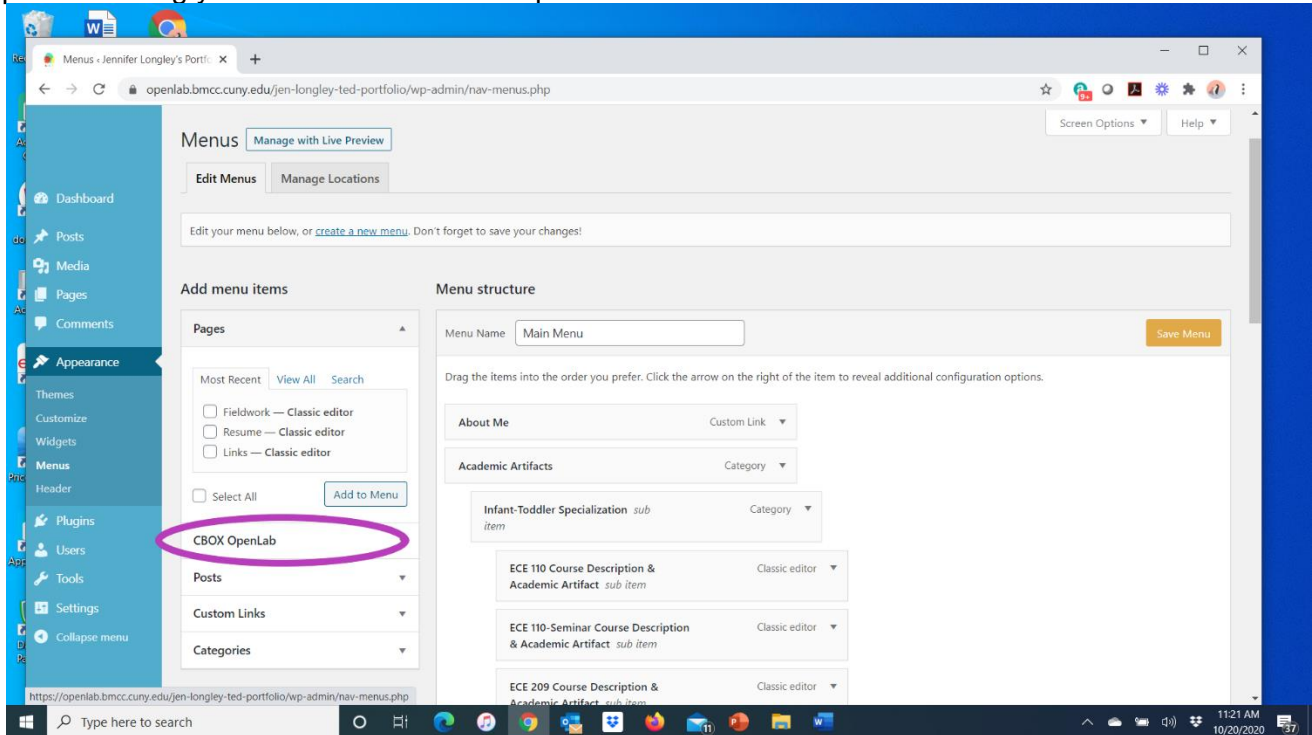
Menus ‹ Jennifer Longley's Portfo ×

openlab.bmcc.cuny.edu/jen-longley-ted-portfolio/wp-admin/nav-menus.php

Screen Options ▼ Help ▼

Menus Manage with Live Preview

Edit Menus Manage Locations

Dashboard
Posts
Media
Pages
Comments
Appearance
Themes
Customize
Widgets
Menus
Header
Plugins
Users
Tools
Settings
Collapse menu

Edit your menu below, or create a new menu. Don't forget to save your changes!

Add menu items

Pages

Most Recent View All Search

Fieldwork — Classic editor
Resume — Classic editor
Links — Classic editor

Select All Add to Menu

CBOX OpenLab

Posts

Custom Links

Categories

Menu structure

Menu Name Main Menu

Save Menu

Drag the items into the order you prefer. Click the arrow on the right of the item to reveal additional configuration options.

About Me Custom Link ▼

Academic Artifacts Category ▼

Infant-Toddler Specialization sub item Category ▼

ECE 110 Course Description & Academic Artifact sub item Classic editor ▼

ECE 110-Seminar Course Description & Academic Artifact sub item Classic editor ▼

ECE 209 Course Description & Academic Artifact sub item Classic editor ▼

https://openlab.bmcc.cuny.edu/jen-longley-ted-portfolio/wp-admin/nav-menus.php

Type here to search

11:21 AM
10/20/2020